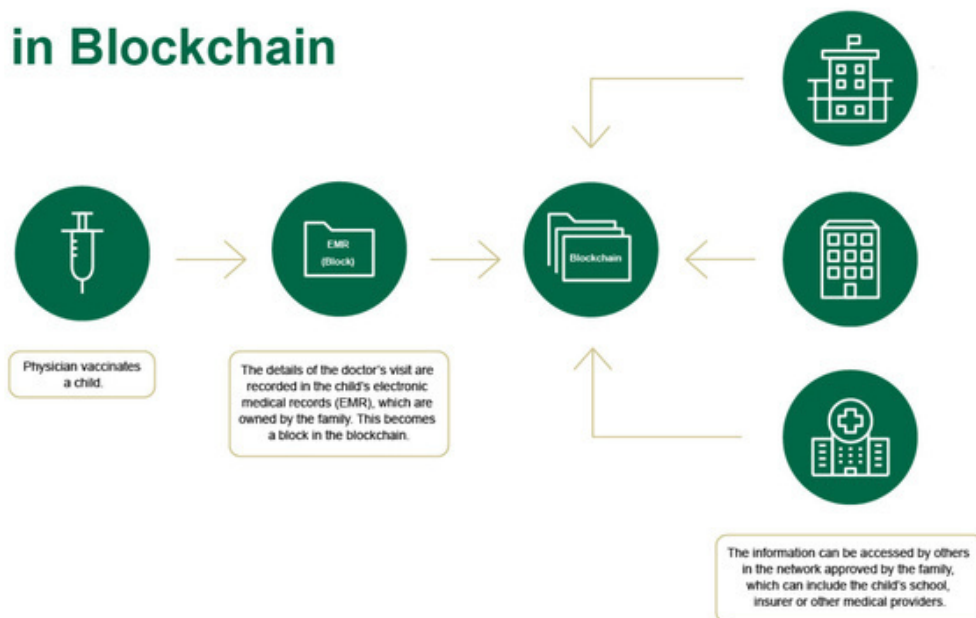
in Blockchain

EMR (Block)

Blockchain

Physician vaccinates a child.

The details of the doctor's visit are recorded in the child's electronic medical records (EMR), which are owned by the family. This becomes a block in the blockchain.

The information can be accessed by others in the network approved by the family, which can include the child's school, insurer or other medical providers.